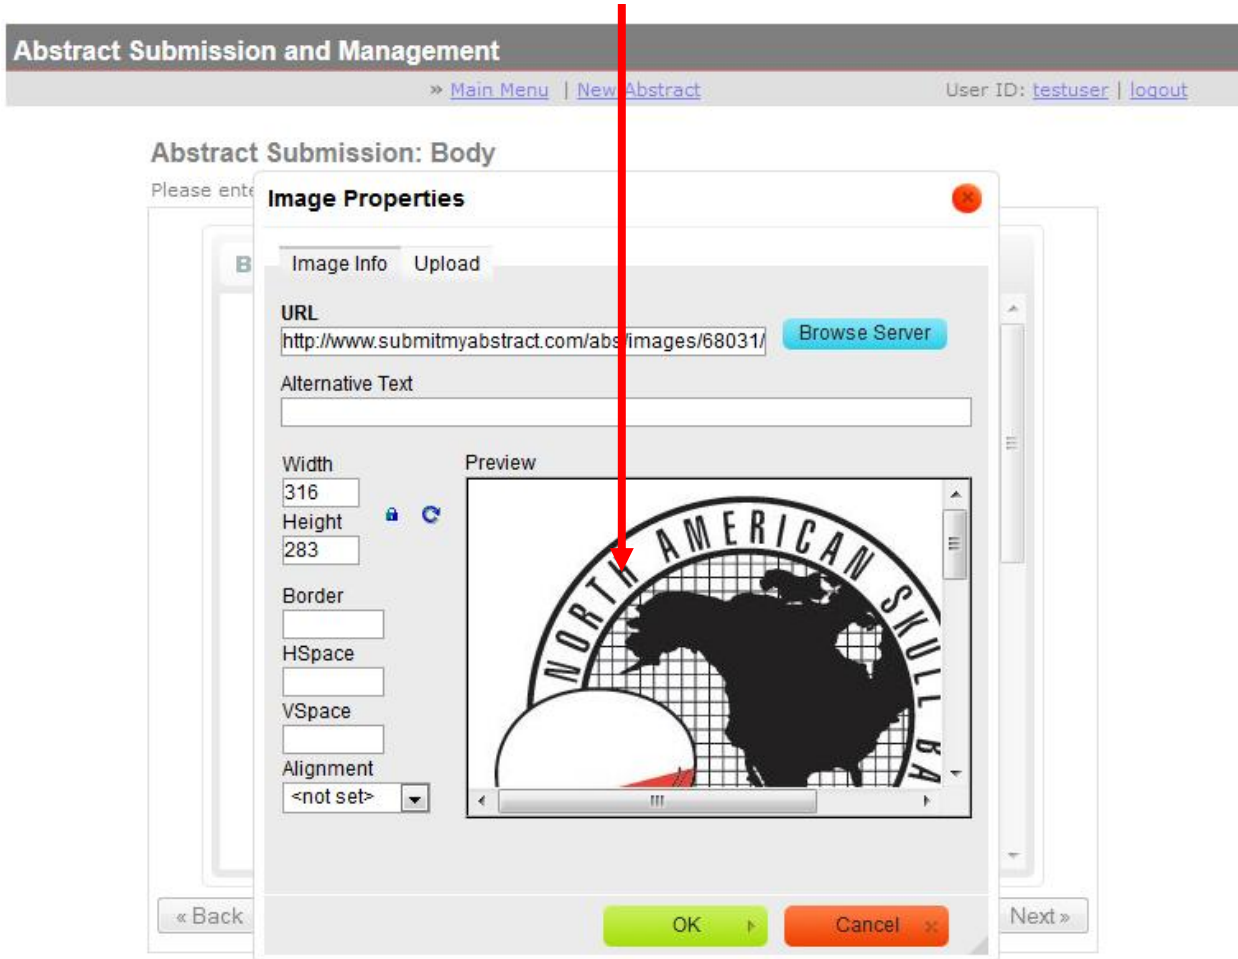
Abstract Submission and Management

» Main Menu | New Abstract

User ID: testuser | logout

Abstract Submission: Body

Please ente

B

Image Properties

Image Info Upload

URL

http://www.submitmyabstract.com/abs/images/68031/

Browse Server

Alternative Text

Width

316

Height

283

Border

HSpace

VSpace

Alignment

<not set>

Preview

NORTH AMERICAN SKULL BA

« Back

OK

Cancel

Next »